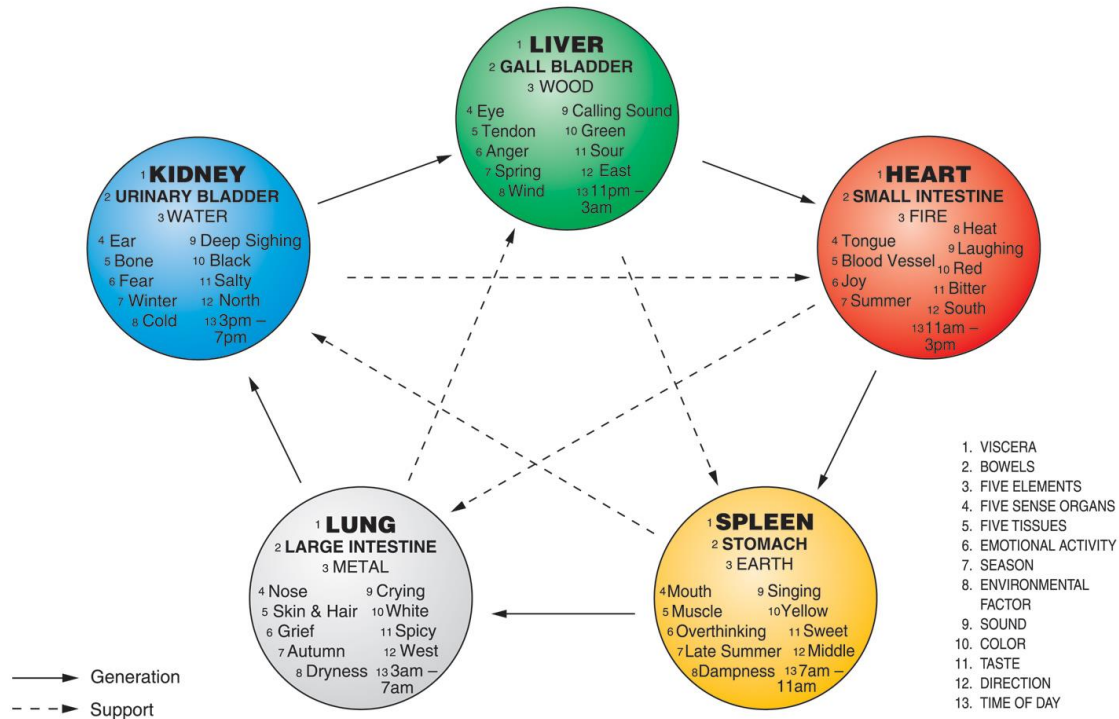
1 LIVER
2 GALL BLADDER
3 WOOD
4 Eye
5 Tendon
6 Anger
7 Spring
8 Wind
9 Calling Sound
10 Green
11 Sour
12 East
13 11pm – 3am

1 KIDNEY
2 URINARY BLADDER
3 WATER
4 Ear
5 Bone
6 Fear
7 Winter
8 Cold
9 Deep Sighing
10 Black
11 Salty
12 North
13 3pm – 7pm

1 HEART
2 SMALL INTESTINE
3 FIRE
4 Tongue
5 Blood Vessel
6 Joy
7 Summer
8 Heat
9 Laughing
10 Red
11 Bitter
12 South
13 11am – 3pm

1 LUNG
2 LARGE INTESTINE
3 METAL
4 Nose
5 Skin & Hair
6 Grief
7 Autumn
8 Dryness
9 Crying
10 White
11 Spicy
12 West
13 3am – 7am

1 SPLEEN
2 STOMACH
3 EARTH
4 Mouth
5 Muscle
6 Overthinking
7 Late Summer
8 Dampness
9 Singing
10 Yellow
11 Sweet
12 Middle
13 7am – 11am

1. VISCERA
2. BOWELS
3. FIVE ELEMENTS
4. FIVE SENSE ORGANS
5. FIVE TISSUES
6. EMOTIONAL ACTIVITY
7. SEASON
8. ENVIRONMENTAL FACTOR
9. SOUND
10. COLOR
11. TASTE
12. DIRECTION
13. TIME OF DAY

Generation
Support